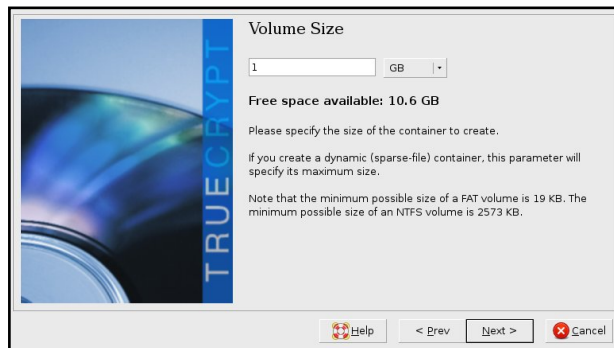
TRUECRYPT

Volume Size

1

GB

Free space available: 10.6 GB

Please specify the size of the container to create.

If you create a dynamic (sparse-file) container, this parameter will specify its maximum size.

Note that the minimum possible size of a FAT volume is 19 KB. The minimum possible size of an NTFS volume is 2573 KB.

Help

< Prev

Next >

Cancel